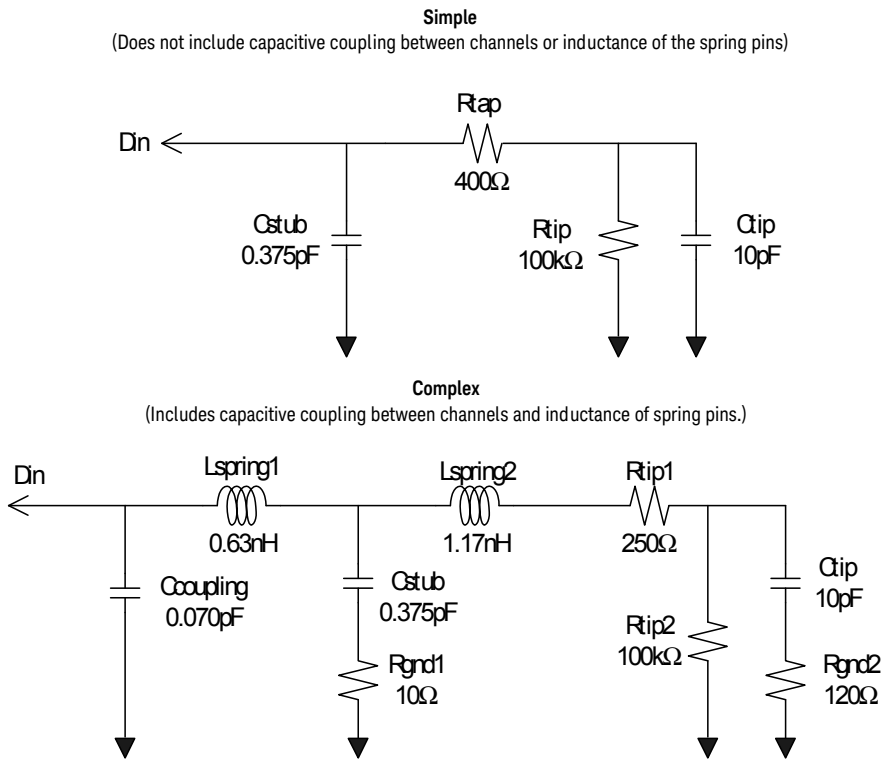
Simple
(Does not include capacitive coupling between channels or inductance of the spring pins)

Din

Rtap
400Ω

Cstub
0.375pF

Rtip
100kΩ

Ctip
10pF

Complex
(Includes capacitive coupling between channels and inductance of spring pins.)

Din

Lspring1
0.63nH

Lspring2
1.17nH

Rtip1
250Ω

Ccoupling
0.070pF

Cstub
0.375pF

Rgnd1
10Ω

Rtip2
100kΩ

Ctip
10pF

Rgnd2
120Ω